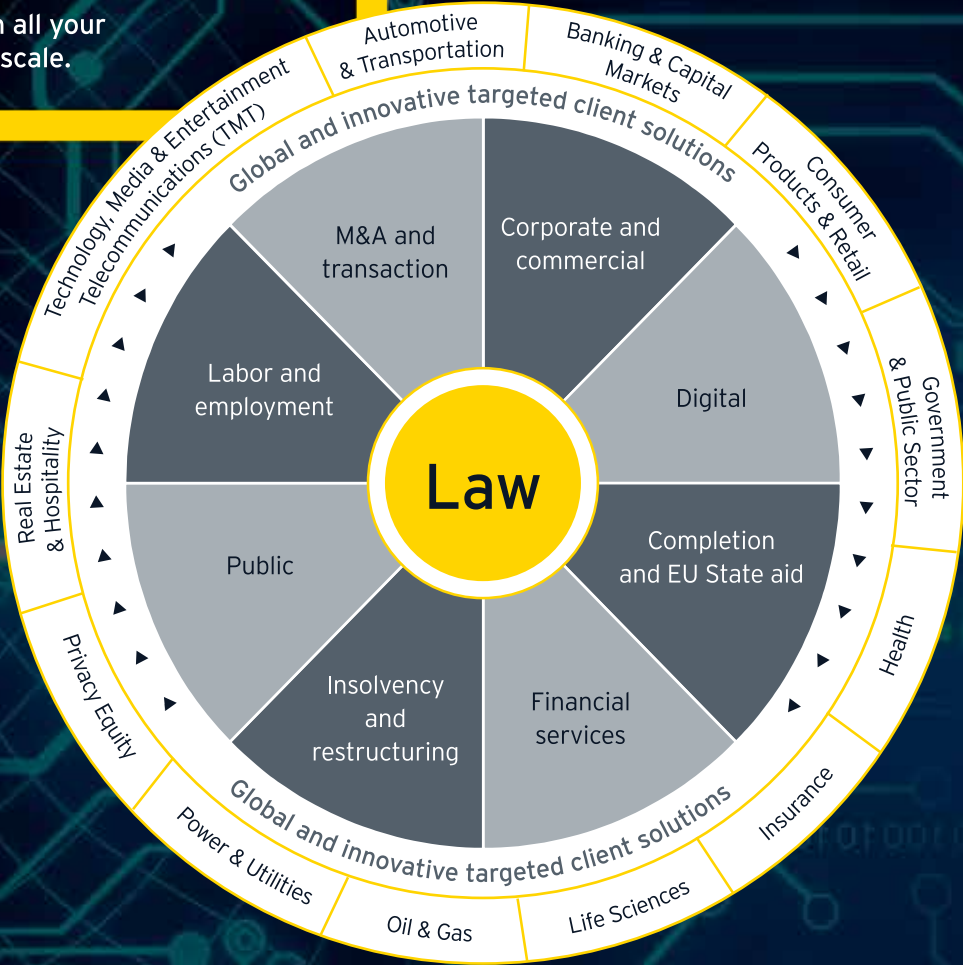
n all your
scale.

Automotive & Transportation

Banking & Capital Markets

Consumer Products & Retail

Government & Public Sector

Health

Insurance

Life Sciences

Oil & Gas

Power & Utilities

Privacy Equity

Real Estate & Hospitality

Technology, Media & Entertainment Telecommunications (TMT)

Global and innovative targeted client solutions

M&A and transaction

Corporate and commercial

Digital

Completion and EU State aid

Financial services

Insolvency and restructuring

Public

Labor and employment

Law

Global and innovative targeted client solutions